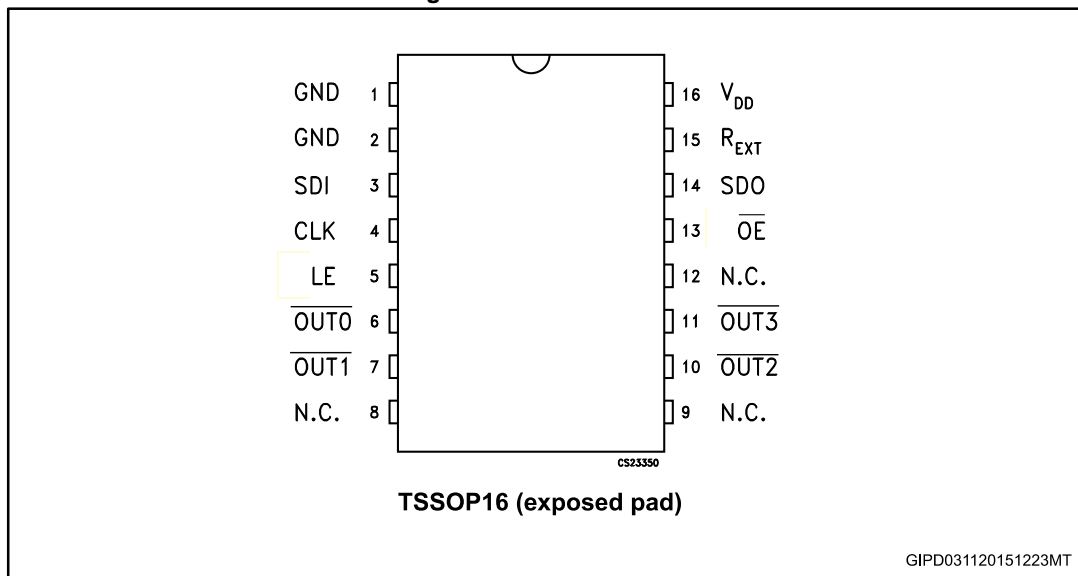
GND 1
GND 2
SDI 3
CLK 4
LE 5
$\overline{OUT0}$ 6
$\overline{OUT1}$ 7
N.C. 8

16 $V_{DD}$
15 $R_{EXT}$
14 SDO
13 $\overline{OE}$
12 N.C.
11 $\overline{OUT3}$
10 $\overline{OUT2}$
9 N.C.

CS23350

TSSOP16 (exposed pad)

GIPD031120151223MT